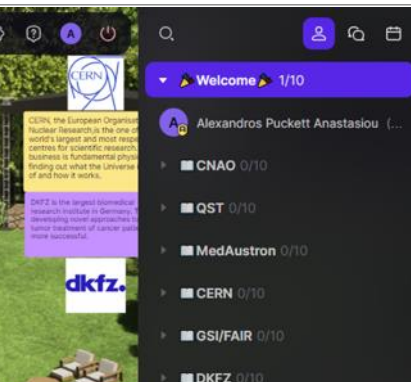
A

CERN

CERN, the European Organisation for Nuclear Research, is the one of world's largest and most respected centres for scientific research. Its business is fundamental physics, finding out what the Universe is made of and how it works.

DKFZ is the largest biomedical research institute in Germany. Their developing novel approaches to tumor treatment of cancer patients more successful.

dkfz.

🎉 Welcome 🎉 1/10

A Alexandros Puckett Anastasiou (...

CNAO 0/10

QST 0/10

MedAustron 0/10

CERN 0/10

GSI/FAIR 0/10

DKFZ 0/10